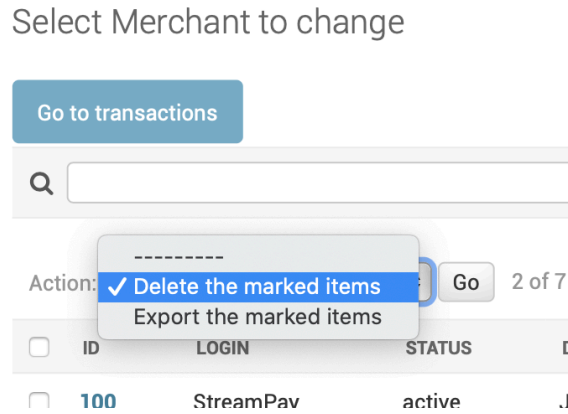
Select Merchant to change

Go to transactions

Action: ---------
✓ Delete the marked items
Export the marked items
Go 2 of 7

| | ID | LOGIN | STATUS | D |
|---|---|---|---|---|
| | 100 | StreamPay | active | J |